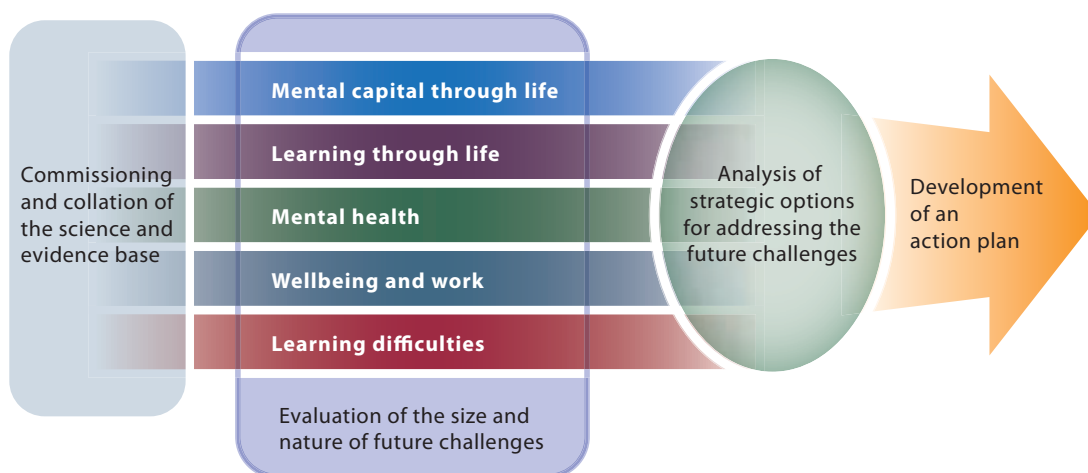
Commissioning and collation of the science and evidence base

Mental capital through life

Learning through life

Mental health

Wellbeing and work

Learning difficulties

Evaluation of the size and nature of future challenges

Analysis of strategic options for addressing the future challenges

Development of an action plan